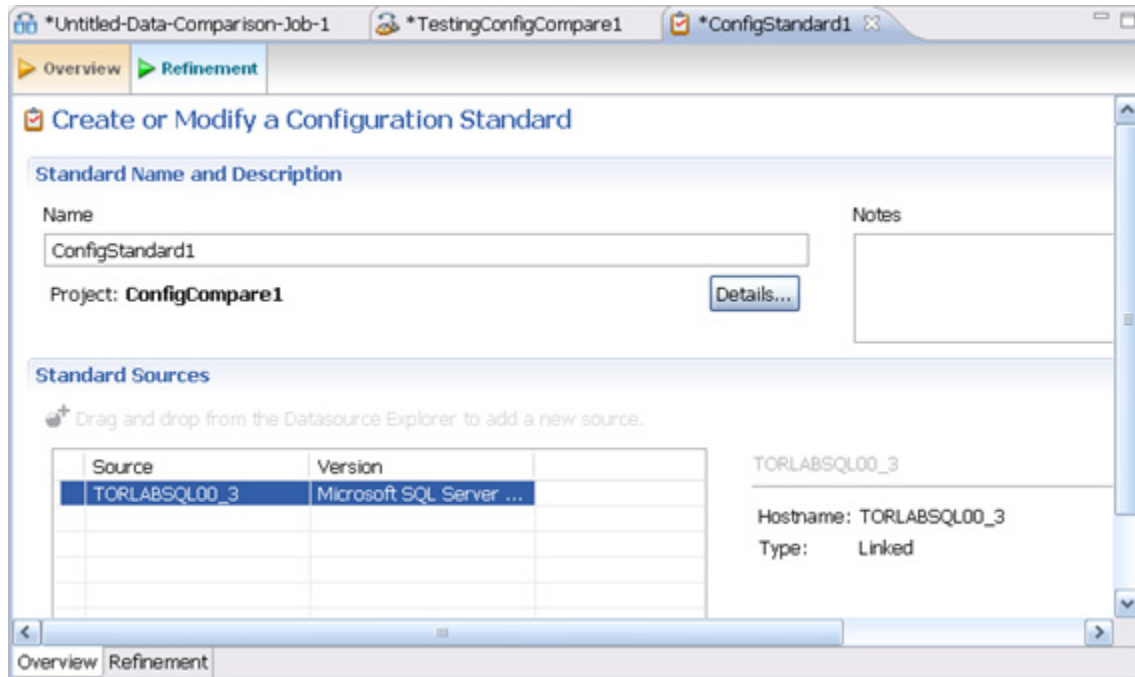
*Untitled-Data-Comparison-Job-1 *TestingConfigCompare1 *ConfigStandard1

Overview Refinement

Create or Modify a Configuration Standard

Standard Name and Description

Name

ConfigStandard1

Project: ConfigCompare1

Details...

Notes

Standard Sources

Drag and drop from the Datasource Explorer to add a new source.

| Source | Version |
|---|---|
| TORLABSQL00_3 | Microsoft SQL Server ... |

TORLABSQL00_3

Hostname: TORLABSQL00_3
Type: Linked

Overview Refinement